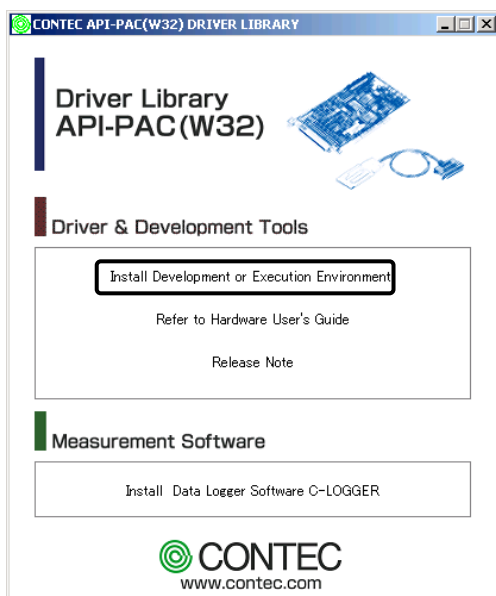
CONTEC API-PAC(W32) DRIVER LIBRARY

Driver Library
API-PAC(W32)

Driver & Development Tools

Install Development or Execution Environment

Refer to Hardware User's Guide

Release Note

Measurement Software

Install Data Logger Software C-LOGGER

CONTEC
www.contec.com